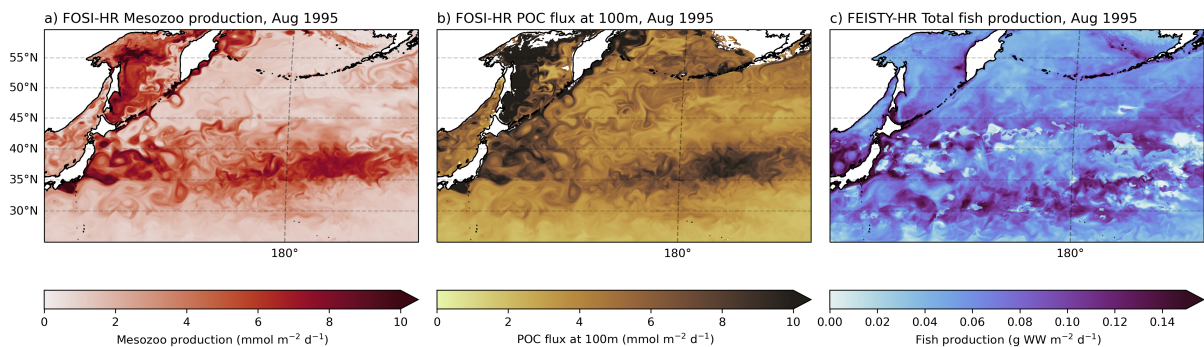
a) FOSI-HR Mesozoo production, Aug 1995

55°N
50°N
45°N
40°N
35°N
30°N

180°

0 2 4 6 8 10
Mesozoo production (mmol m$^{-2}$ d$^{-1}$)

b) FOSI-HR POC flux at 100m, Aug 1995

180°

0 2 4 6 8 10
POC flux at 100m (mmol m$^{-2}$ d$^{-1}$)

c) FEISTY-HR Total fish production, Aug 1995

180°

0.00 0.02 0.04 0.06 0.08 0.10 0.12 0.14
Fish production (g WW m$^{-2}$ d$^{-1}$)